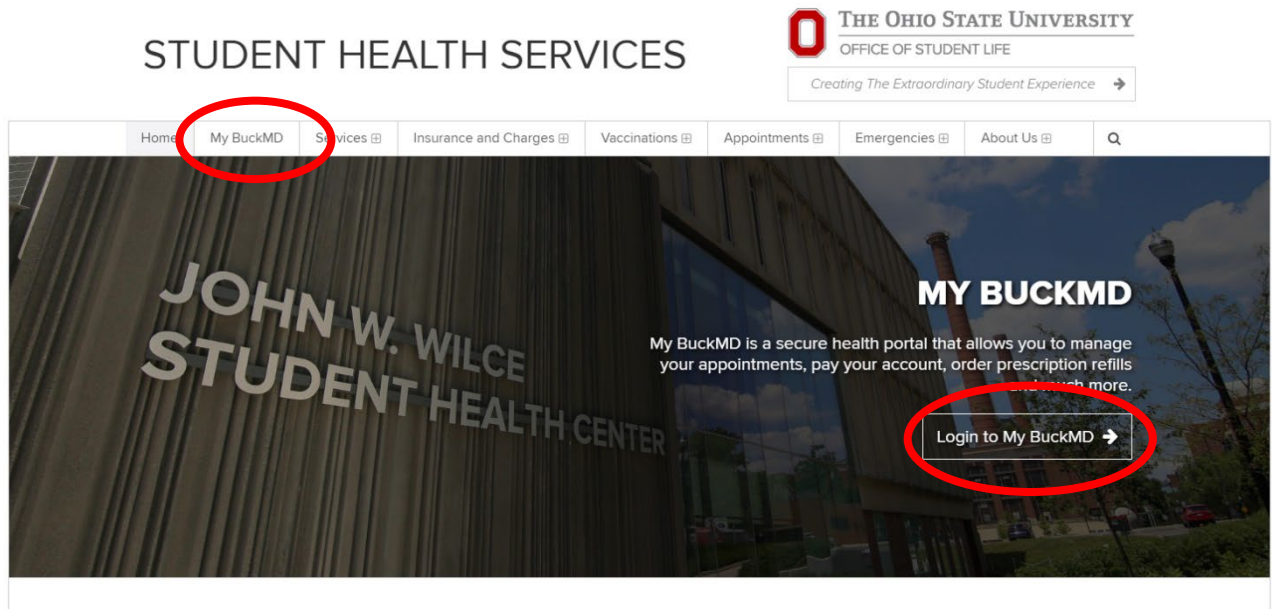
STUDENT HEALTH SERVICES

THE OHIO STATE UNIVERSITY
OFFICE OF STUDENT LIFE

Creating The Extraordinary Student Experience

Home | My BuckMD | Services ⊞ | Insurance and Charges ⊞ | Vaccinations ⊞ | Appointments ⊞ | Emergencies ⊞ | About Us ⊞

JOHN W. WILCE
STUDENT HEALTH CENTER

MY BUCKMD

My BuckMD is a secure health portal that allows you to manage your appointments, pay your account, order prescription refills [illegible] much more.

Login to My BuckMD